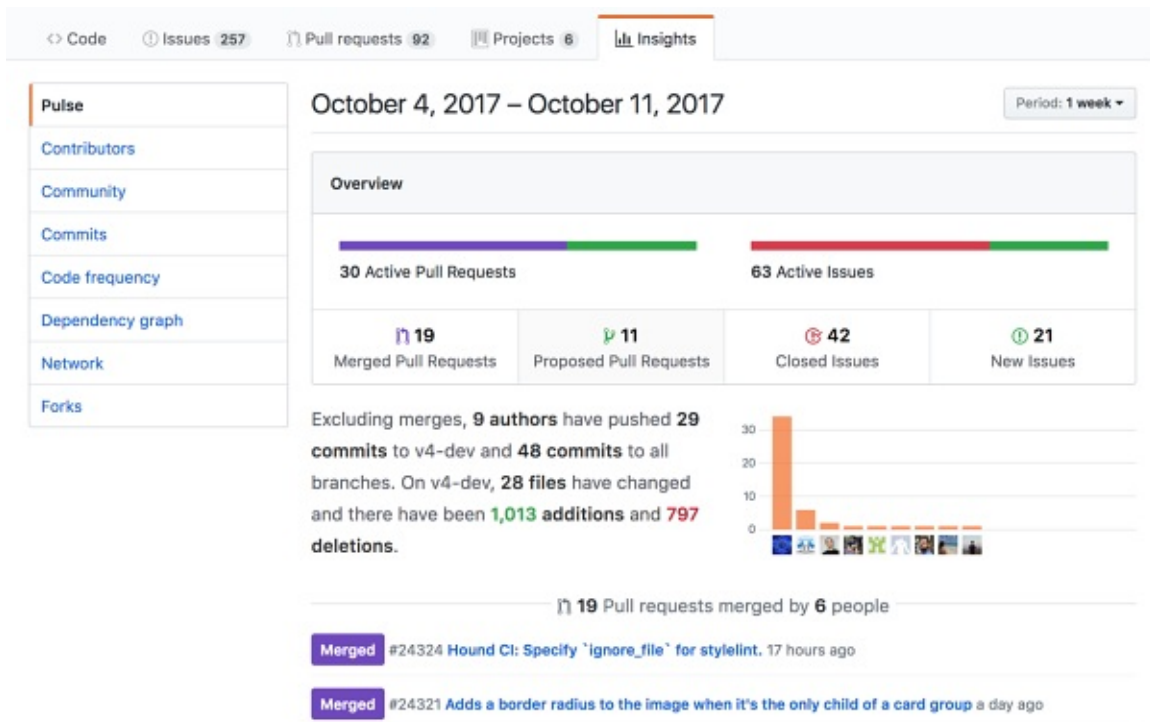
Code Issues 257 Pull requests 92 Projects 6 Insights

Pulse
Contributors
Community
Commits
Code frequency
Dependency graph
Network
Forks

October 4, 2017 – October 11, 2017

Period: 1 week

Overview

30 Active Pull Requests

63 Active Issues

19
Merged Pull Requests

11
Proposed Pull Requests

42
Closed Issues

21
New Issues

Excluding merges, 9 authors have pushed 29 commits to v4-dev and 48 commits to all branches. On v4-dev, 28 files have changed and there have been 1,013 additions and 797 deletions.

30
20
10
0

19 Pull requests merged by 6 people

Merged #24324 Hound CI: Specify `ignore_file` for stylelint. 17 hours ago

Merged #24321 Adds a border radius to the image when it's the only child of a card group a day ago